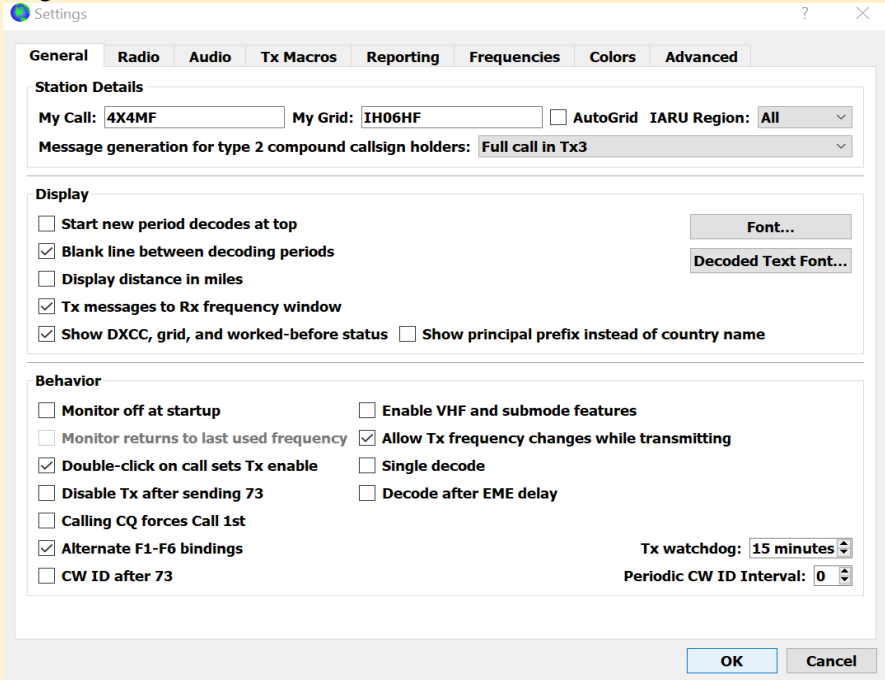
Settings
?
General Radio Audio Tx Macros Reporting Frequencies Colors Advanced

Station Details
My Call: 4X4MF My Grid: IH06HF AutoGrid IARU Region: All
Message generation for type 2 compound callsign holders: Full call in Tx3

Display
Start new period decodes at top
Blank line between decoding periods
Display distance in miles
Tx messages to Rx frequency window
Show DXCC, grid, and worked-before status
Show principal prefix instead of country name
Font...
Decoded Text Font...

Behavior
Monitor off at startup
Monitor returns to last used frequency
Double-click on call sets Tx enable
Disable Tx after sending 73
Calling CQ forces Call 1st
Alternate F1-F6 bindings
CW ID after 73
Enable VHF and submode features
Allow Tx frequency changes while transmitting
Single decode
Decode after EME delay
Tx watchdog: 15 minutes
Periodic CW ID Interval: 0

OK Cancel